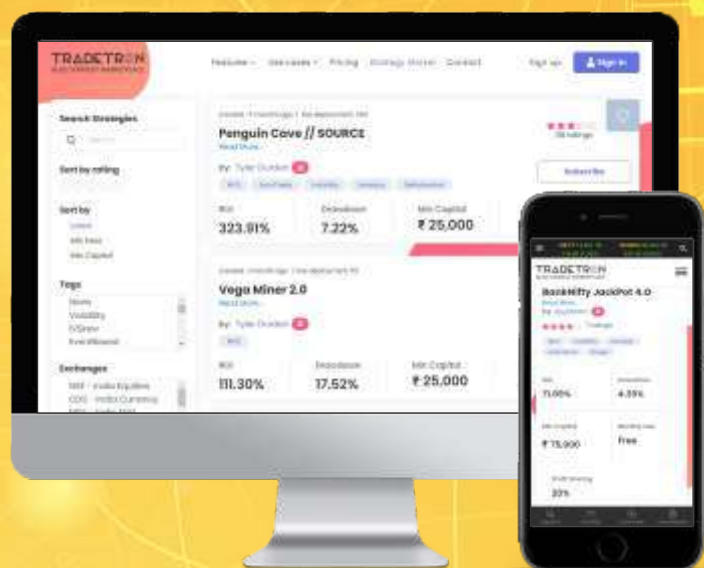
TRADETRON
ALGO STRATEGY MARKETPLACE

Features Use cases Pricing Strategy Marker Contact Sign up Sign In

Search Strategies

Search

Sort by rating

Sort by
Latest
Min Fees
Min Capital

Tags
News
Volatility
Others
Fixed Income

Exchanges
NSE - India Equities
CDS - India Currency
MCX - India MCX

Penguin Cove // SOURCE
Read More...
By: Tyler Durden
Subscribe
ROI
323.91%
Drawdown
7.22%
Min Capital
₹ 25,000

Vega Miner 2.0
Read More...
By: Tyler Durden
ROI
111.30%
Drawdown
17.52%
Min Capital
₹ 25,000

TRADETRON
BankNifty JackPot 4.0
Read More...
ROI
71.00%
Drawdown
4.35%
Min Capital
₹ 75,000
Monthly Fees
Free
Profit Sharing
20%